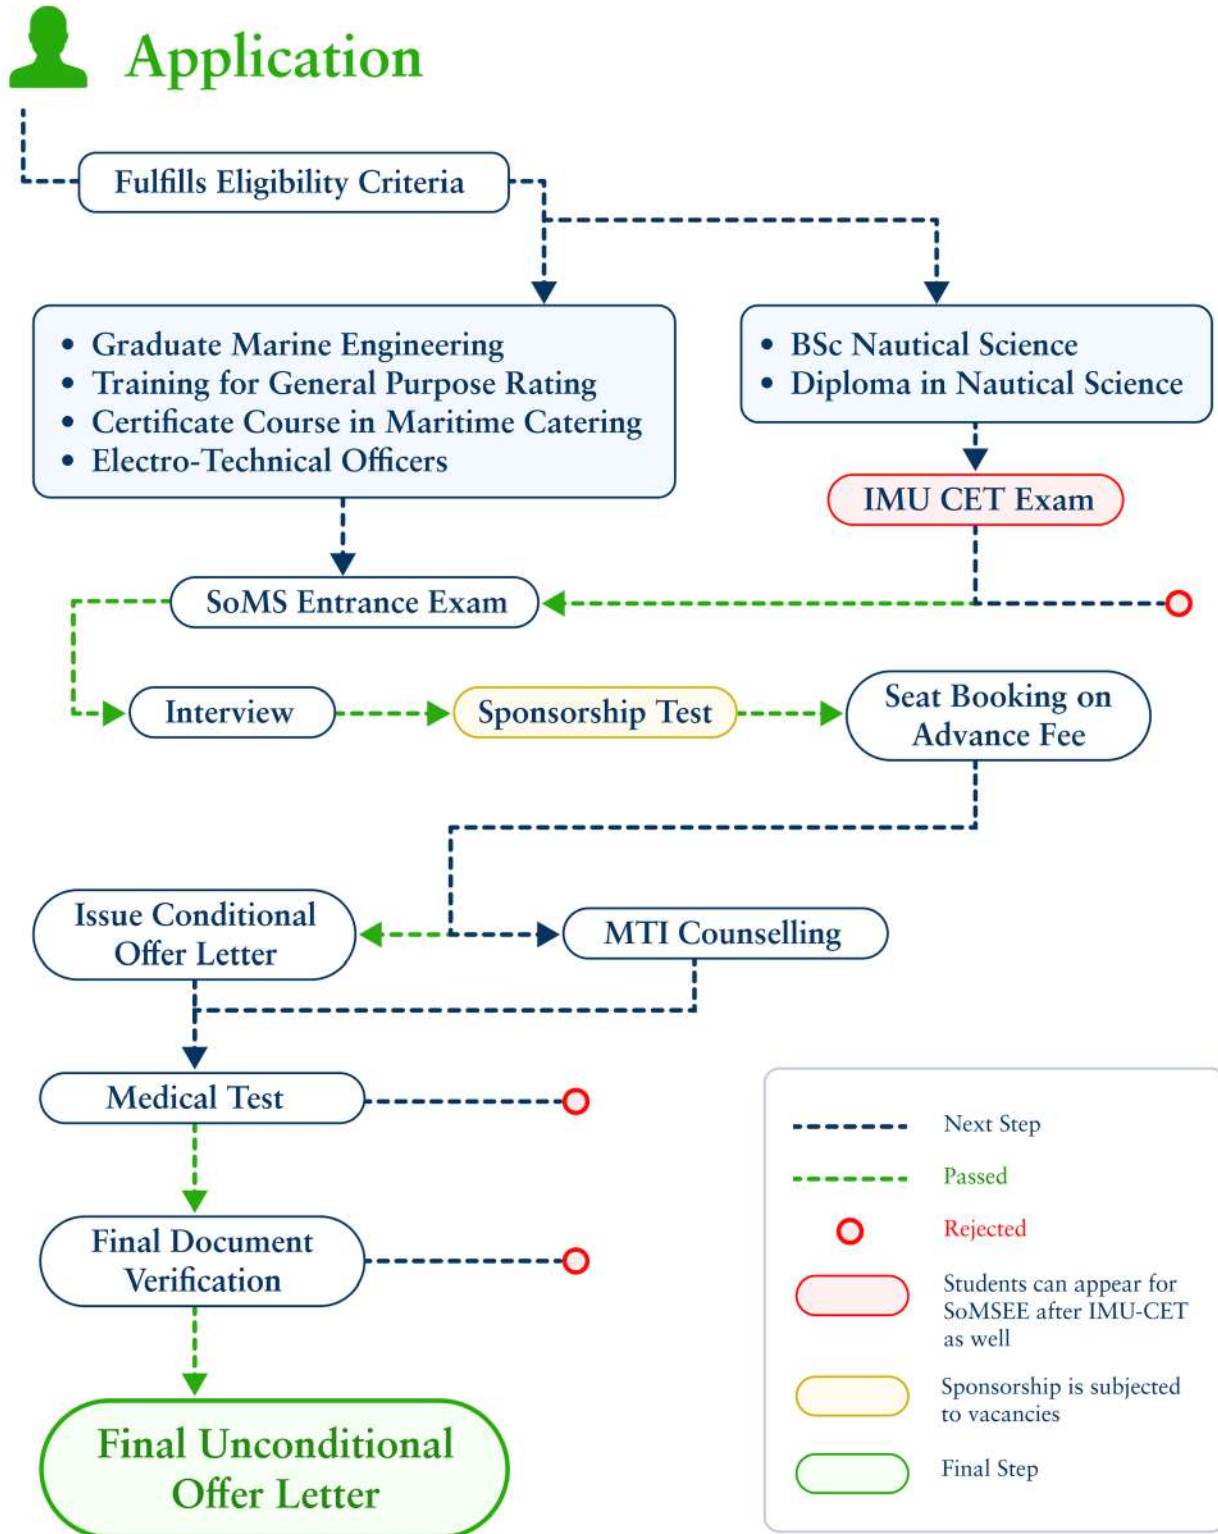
Application

Fulfills Eligibility Criteria

- Graduate Marine Engineering
- Training for General Purpose Rating
- Certificate Course in Maritime Catering
- Electro-Technical Officers

- BSc Nautical Science
- Diploma in Nautical Science

IMU CET Exam

SoMS Entrance Exam

Interview

Sponsorship Test

Seat Booking on Advance Fee

Issue Conditional Offer Letter

MTI Counselling

Medical Test

Final Document Verification

Final Unconditional Offer Letter

Next Step

Passed

Rejected

Students can appear for SoMSEE after IMU-CET as well

Sponsorship is subjected to vacancies

Final Step